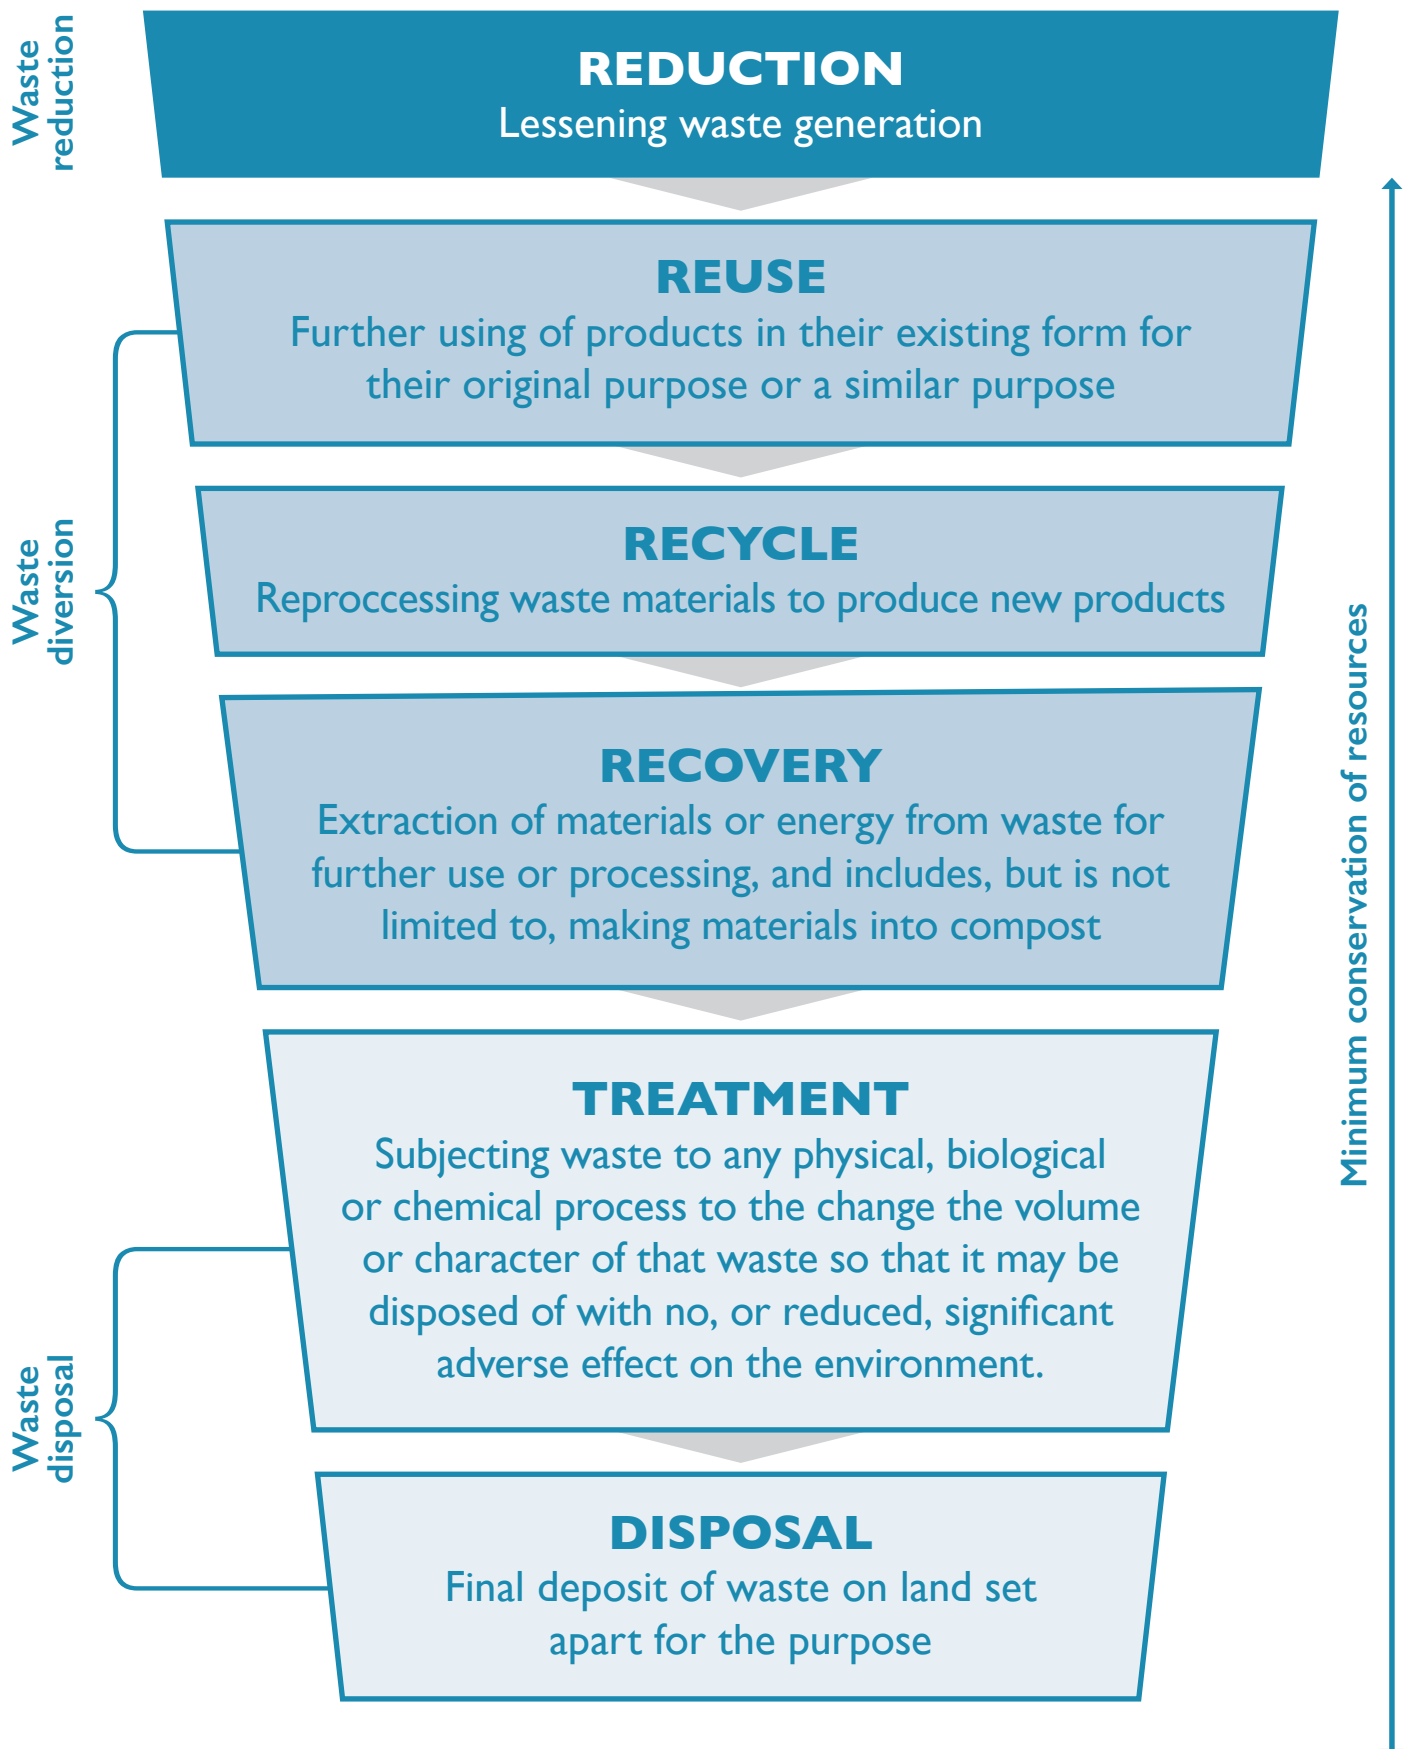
Waste reduction

REDUCTION
Lessening waste generation

REUSE
Further using of products in their existing form for their original purpose or a similar purpose

RECYCLE
Reproccessing waste materials to produce new products

RECOVERY
Extraction of materials or energy from waste for further use or processing, and includes, but is not limited to, making materials into compost

Waste diversion

TREATMENT
Subjecting waste to any physical, biological or chemical process to the change the volume or character of that waste so that it may be disposed of with no, or reduced, significant adverse effect on the environment.

DISPOSAL
Final deposit of waste on land set apart for the purpose

Waste disposal

Minimum conservation of resources